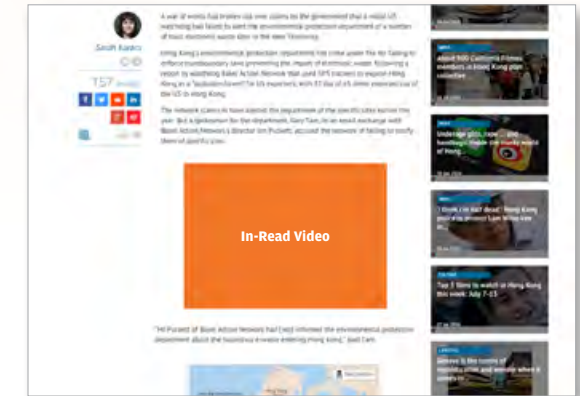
Sarah Karacs

157

A war of words has broken out over claims by the government that a visible US watchdog has failed to alert the environmental protection department of a number of toxic electronic waste sites in the New Territories.

Hong Kong's environmental protection department has come under fire for failing to enforce transboundary laws preventing the import of electronic waste, following a report by watchdog Basel Action Network that used GPS trackers to expose Hong Kong as a "dumping haven" for US exporters, with 37 out of 65 items exported out of the US to Hong Kong.

The network claims to have alerted the department of the specific sites earlier this year. But a spokesman for the department, Alex Tam, in an email exchange with Basel Action Network's director Jim Puckett, accused the network of failing to notify them of specific sites.

In-Read Video

"Mr Puckett of Basel Action Network had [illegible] informed the environmental protection department about the hazardous e-waste entering Hong Kong," said Tam.

About 500 Cantonese Filipino members in Hong Kong give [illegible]

Underage girls, now... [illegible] handbags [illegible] Hong

'I think I'm not dead': Hong Kong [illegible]

Top 5 films to watch in Hong Kong this week: July 7-13

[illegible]